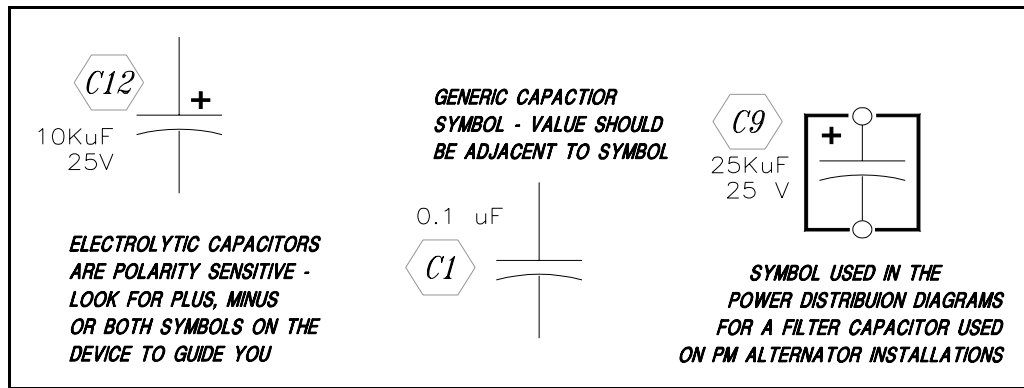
C12
+
10KuF
25V

ELECTROLYTIC CAPACITORS ARE POLARITY SENSITIVE - LOOK FOR PLUS, MINUS OR BOTH SYMBOLS ON THE DEVICE TO GUIDE YOU

GENERIC CAPACTIOR SYMBOL - VALUE SHOULD BE ADJACENT TO SYMBOL

0.1 uF
C1

C9
+
25KuF
25 V

SYMBOL USED IN THE POWER DISTRIBUION DIAGRAMS FOR A FILTER CAPACITOR USED ON PM ALTERNATOR INSTALLATIONS